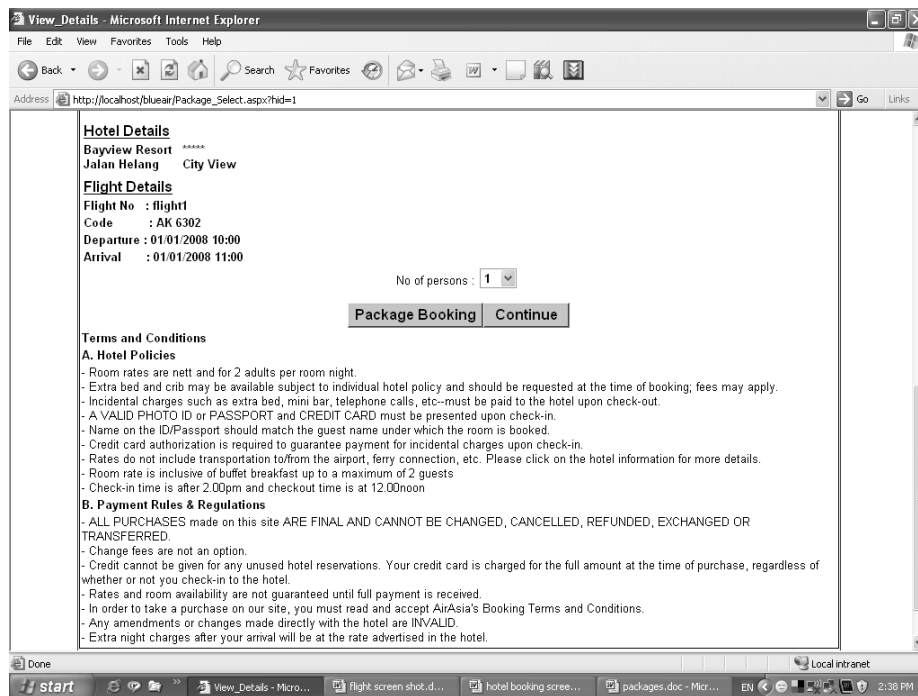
View_Details - Microsoft Internet Explorer

File Edit View Favorites Tools Help

Back Search Favorites

Address http://localhost/blueair/Package_Select.aspx?hid=1 Go Links

Hotel Details

Bayview Resort *****
Jalan Helang City View

Flight Details

Flight No : flight1
Code : AK 6302
Departure : 01/01/2008 10:00
Arrival : 01/01/2008 11:00

No of persons : 1

Package Booking Continue

Terms and Conditions

A. Hotel Policies

- Room rates are nett and for 2 adults per room night.
- Extra bed and crib may be available subject to individual hotel policy and should be requested at the time of booking; fees may apply.
- Incidental charges such as extra bed, mini bar, telephone calls, etc--must be paid to the hotel upon check-out.
- A VALID PHOTO ID or PASSPORT and CREDIT CARD must be presented upon check-in.
- Name on the ID/Passport should match the guest name under which the room is booked.
- Credit card authorization is required to guarantee payment for incidental charges upon check-in.
- Rates do not include transportation to/from the airport, ferry connection, etc. Please click on the hotel information for more details.
- Room rate is inclusive of buffet breakfast up to a maximum of 2 guests
- Check-in time is after 2.00pm and checkout time is at 12.00noon

B. Payment Rules & Regulations

- ALL PURCHASES made on this site ARE FINAL AND CANNOT BE CHANGED, CANCELLED, REFUNDED, EXCHANGED OR TRANSFERRED.
- Change fees are not an option.
- Credit cannot be given for any unused hotel reservations. Your credit card is charged for the full amount at the time of purchase, regardless of whether or not you check-in to the hotel.
- Rates and room availability are not guaranteed until full payment is received.
- In order to take a purchase on our site, you must read and accept AirAsia's Booking Terms and Conditions.
- Any amendments or changes made directly with the hotel are INVALID.
- Extra night charges after your arrival will be at the rate advertised in the hotel.

Done Local intranet

start View_Details - Micro... flight screen shot.d... hotel booking scree... packages.doc - Micr... EN 2:38 PM